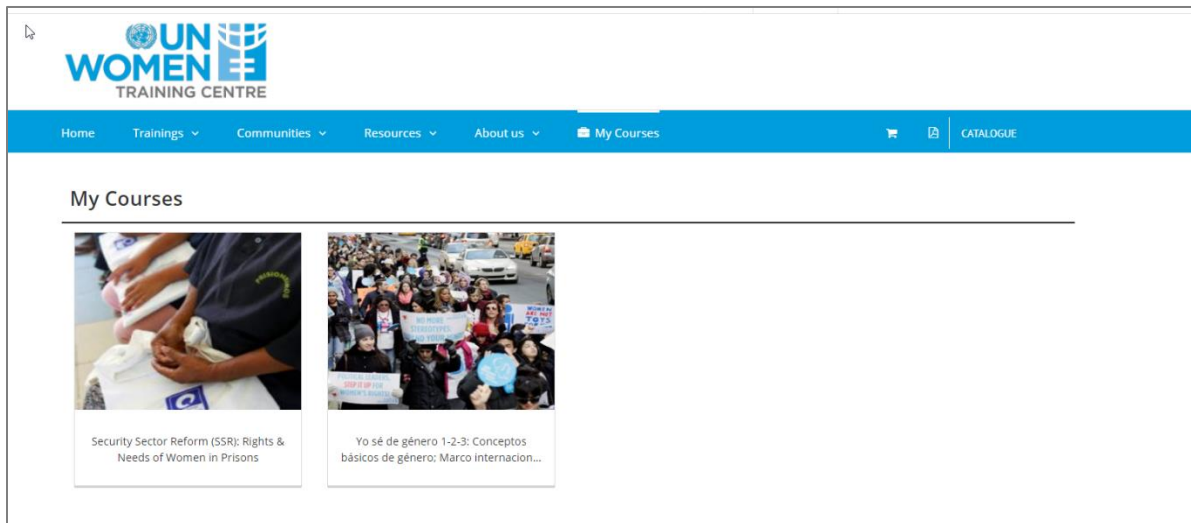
UN WOMEN
TRAINING CENTRE

Home Trainings Communities Resources About us My Courses CATALOGUE

My Courses

Security Sector Reform (SSR): Rights & Needs of Women in Prisons

Yo sé de género 1-2-3: Conceptos básicos de género: Marco internacion...